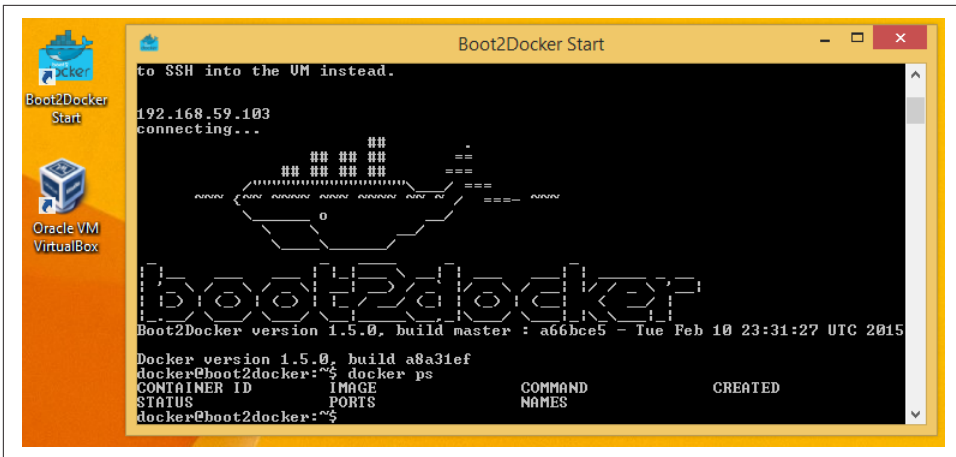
Boot2Docker Start

Oracle VM VirtualBox

Boot2Docker Start

to SSH into the VM instead.

192.168.59.103
connecting...

Boot2Docker version 1.5.0, build master : a66bce5 - Tue Feb 10 23:31:27 UTC 2015

Docker version 1.5.0, build a8a31ef
docker@boot2docker:~$ docker ps

| CONTAINER ID | IMAGE | COMMAND | CREATED |
|---|---|---|---|
| STATUS | PORTS | NAMES | |

docker@boot2docker:~$